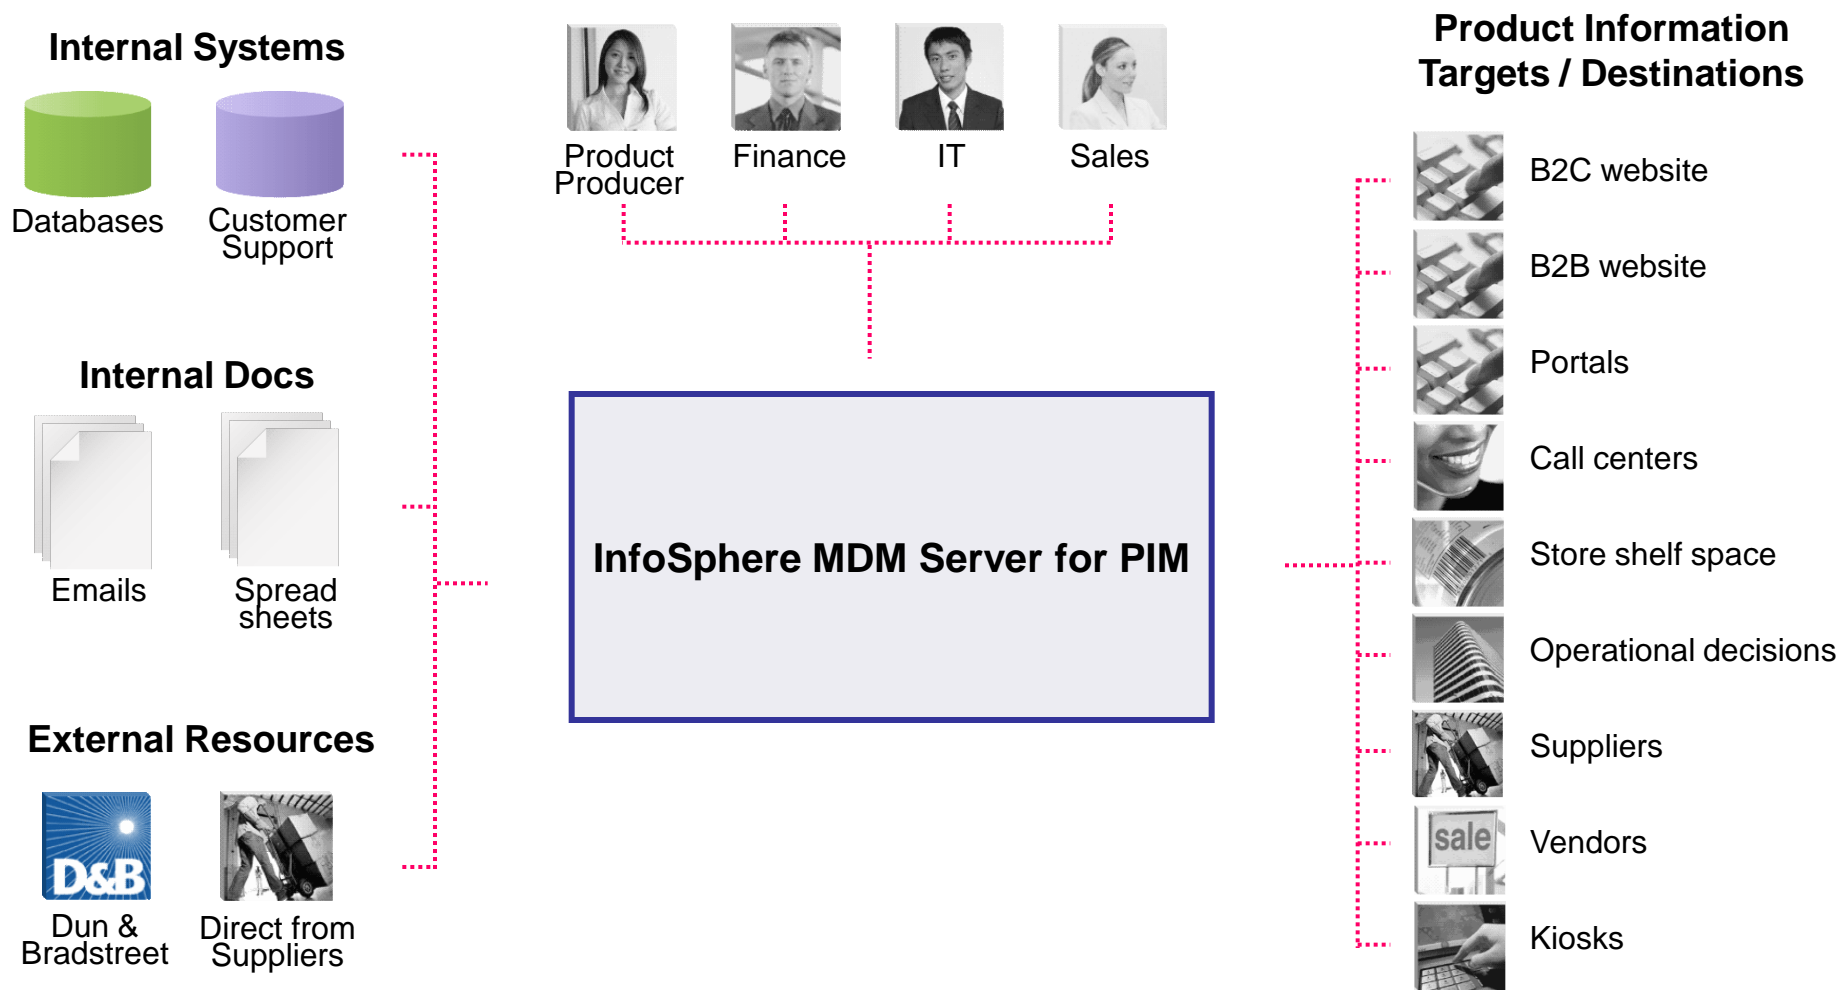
Internal Systems

Databases

Customer Support

Internal Docs

Emails

Spread sheets

External Resources

D&B

Dun & Bradstreet

Direct from Suppliers

Product Producer

Finance

IT

Sales

InfoSphere MDM Server for PIM

Product Information Targets / Destinations

B2C website

B2B website

Portals

Call centers

Store shelf space

Operational decisions

Suppliers

sale

Vendors

Kiosks